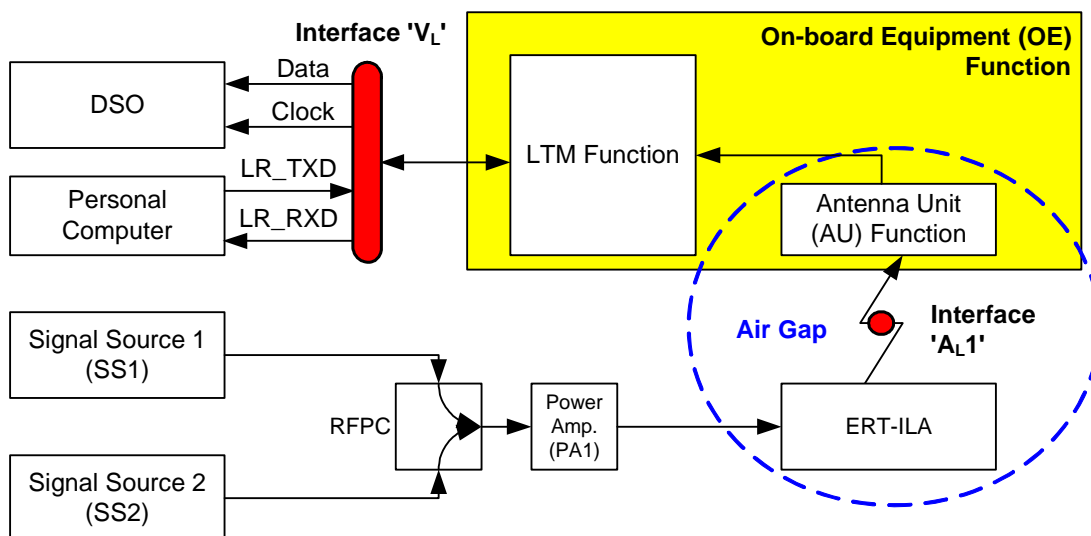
Interface '$V_L$'

On-board Equipment (OE) Function

DSO

Data

Clock

Personal Computer

LR_TXD

LR_RXD

LTM Function

Antenna Unit (AU) Function

Air Gap

Interface '$A_L$1'

Signal Source 1 (SS1)

RFPC

Power Amp. (PA1)

ERT-ILA

Signal Source 2 (SS2)